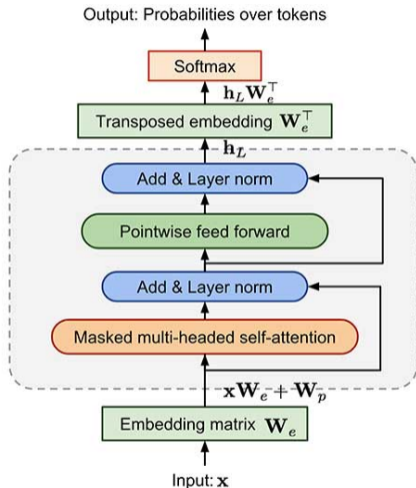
Output: Probabilities over tokens

Softmax

$\mathbf{h}_L \mathbf{W}_e^\top$

Transposed embedding $\mathbf{W}_e^\top$

$\mathbf{h}_L$

Add & Layer norm

Pointwise feed forward

Add & Layer norm

Masked multi-headed self-attention

$\mathbf{x}\mathbf{W}_e + \mathbf{W}_p$

Embedding matrix $\mathbf{W}_e$

Input: $\mathbf{x}$